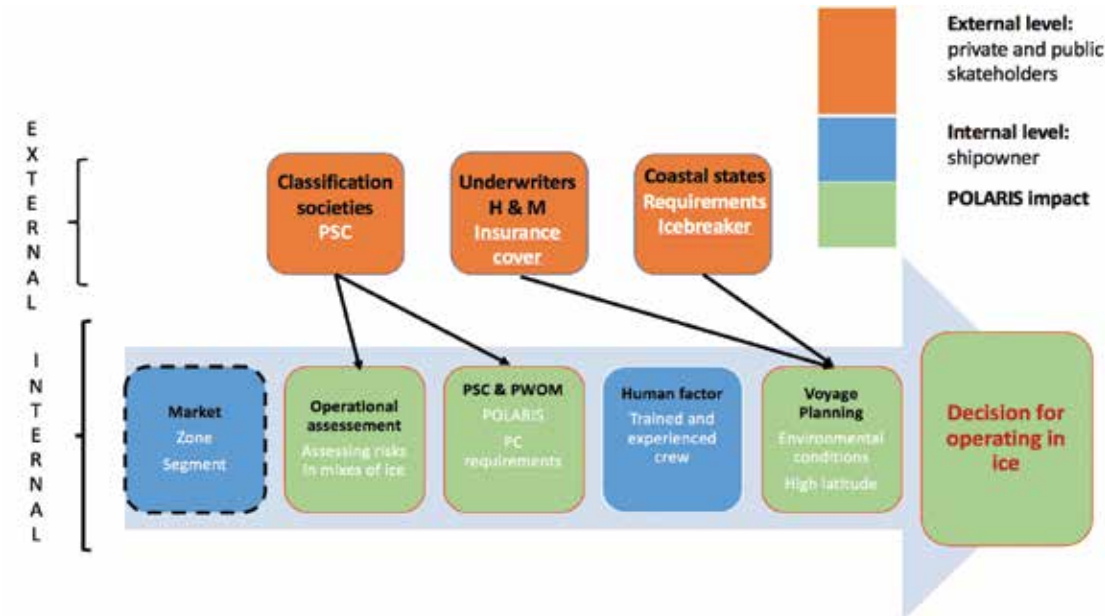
External level: private and public skateholders

Internal level: shipowner

POLARIS impact

EXTERNAL

Classification societies
PSC

Underwriters H & M
Insurance cover

Coastal states
Requirements
Icebreaker

INTERNAL

Market
Zone
Segment

Operational assessement
Assessing risks in mixes of ice

PSC & PWOM
POLARIS
PC requirements

Human factor
Trained and experienced crew

Voyage Planning
Environmental conditions
High latitude

Decision for operating in ice